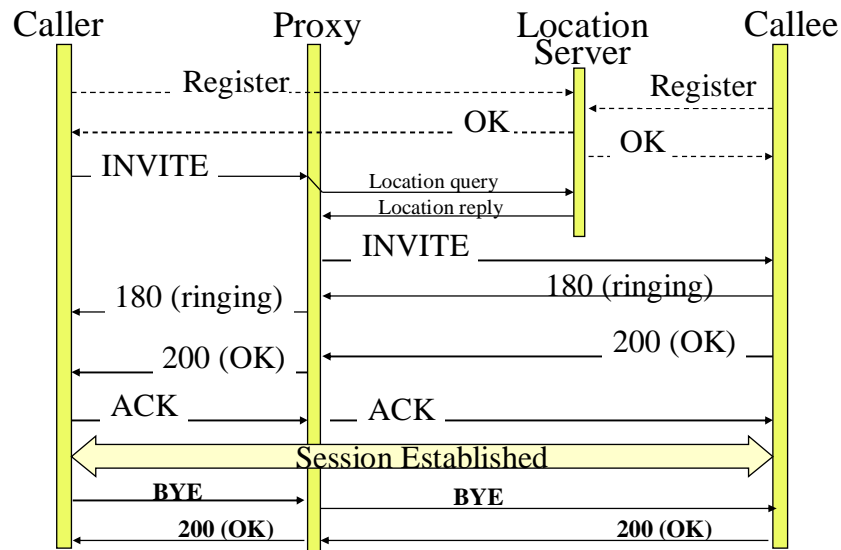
Caller
Proxy
Location Server
Callee

Register
Register
OK
OK
INVITE
Location query
Location reply
INVITE
180 (ringing)
180 (ringing)
200 (OK)
200 (OK)
ACK
ACK
Session Established
BYE
BYE
200 (OK)
200 (OK)